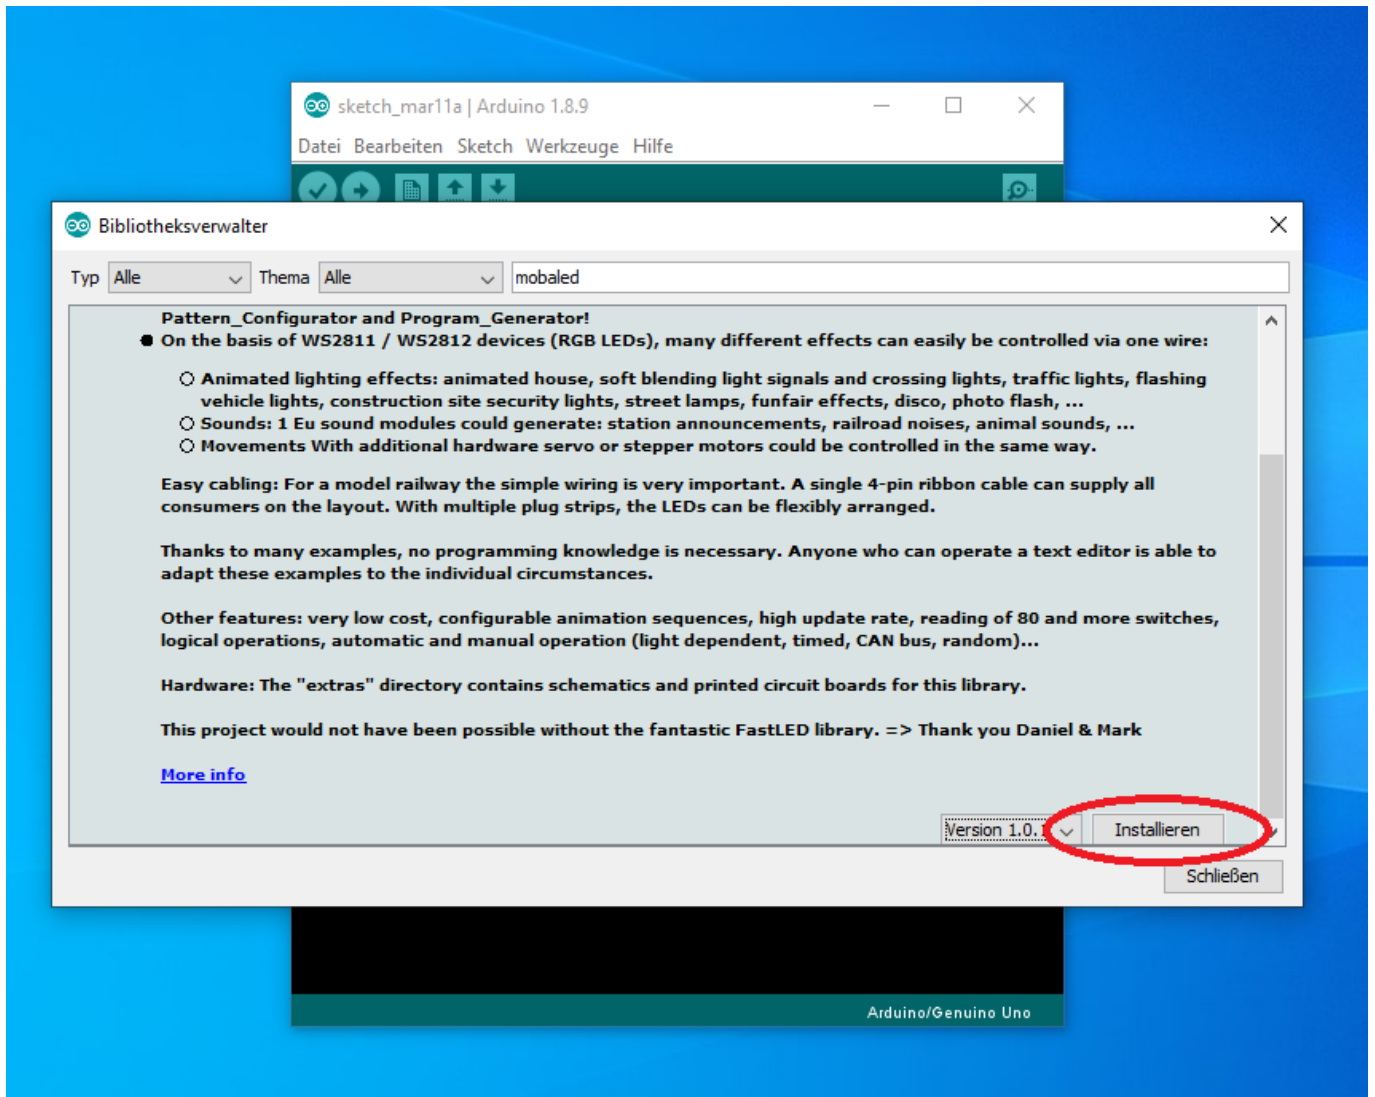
sketch_mar11a | Arduino 1.8.9

Datei Bearbeiten Sketch Werkzeuge Hilfe

Bibliotheksverwalter

Typ Alle Thema Alle mobaled

Pattern_Configurator and Program_Generator!

- On the basis of WS2811 / WS2812 devices (RGB LEDs), many different effects can easily be controlled via one wire:
  - Animated lighting effects: animated house, soft blending light signals and crossing lights, traffic lights, flashing vehicle lights, construction site security lights, street lamps, funfair effects, disco, photo flash, ...
  - Sounds: 1 Eu sound modules could generate: station announcements, railroad noises, animal sounds, ...
  - Movements With additional hardware servo or stepper motors could be controlled in the same way.

Easy cabling: For a model railway the simple wiring is very important. A single 4-pin ribbon cable can supply all consumers on the layout. With multiple plug strips, the LEDs can be flexibly arranged.

Thanks to many examples, no programming knowledge is necessary. Anyone who can operate a text editor is able to adapt these examples to the individual circumstances.

Other features: very low cost, configurable animation sequences, high update rate, reading of 80 and more switches, logical operations, automatic and manual operation (light dependent, timed, CAN bus, random)...

Hardware: The "extras" directory contains schematics and printed circuit boards for this library.

This project would not have been possible without the fantastic FastLED library. => Thank you Daniel & Mark

More info

Version 1.0.1 Installieren

Schließen

Arduino/Genuino Uno